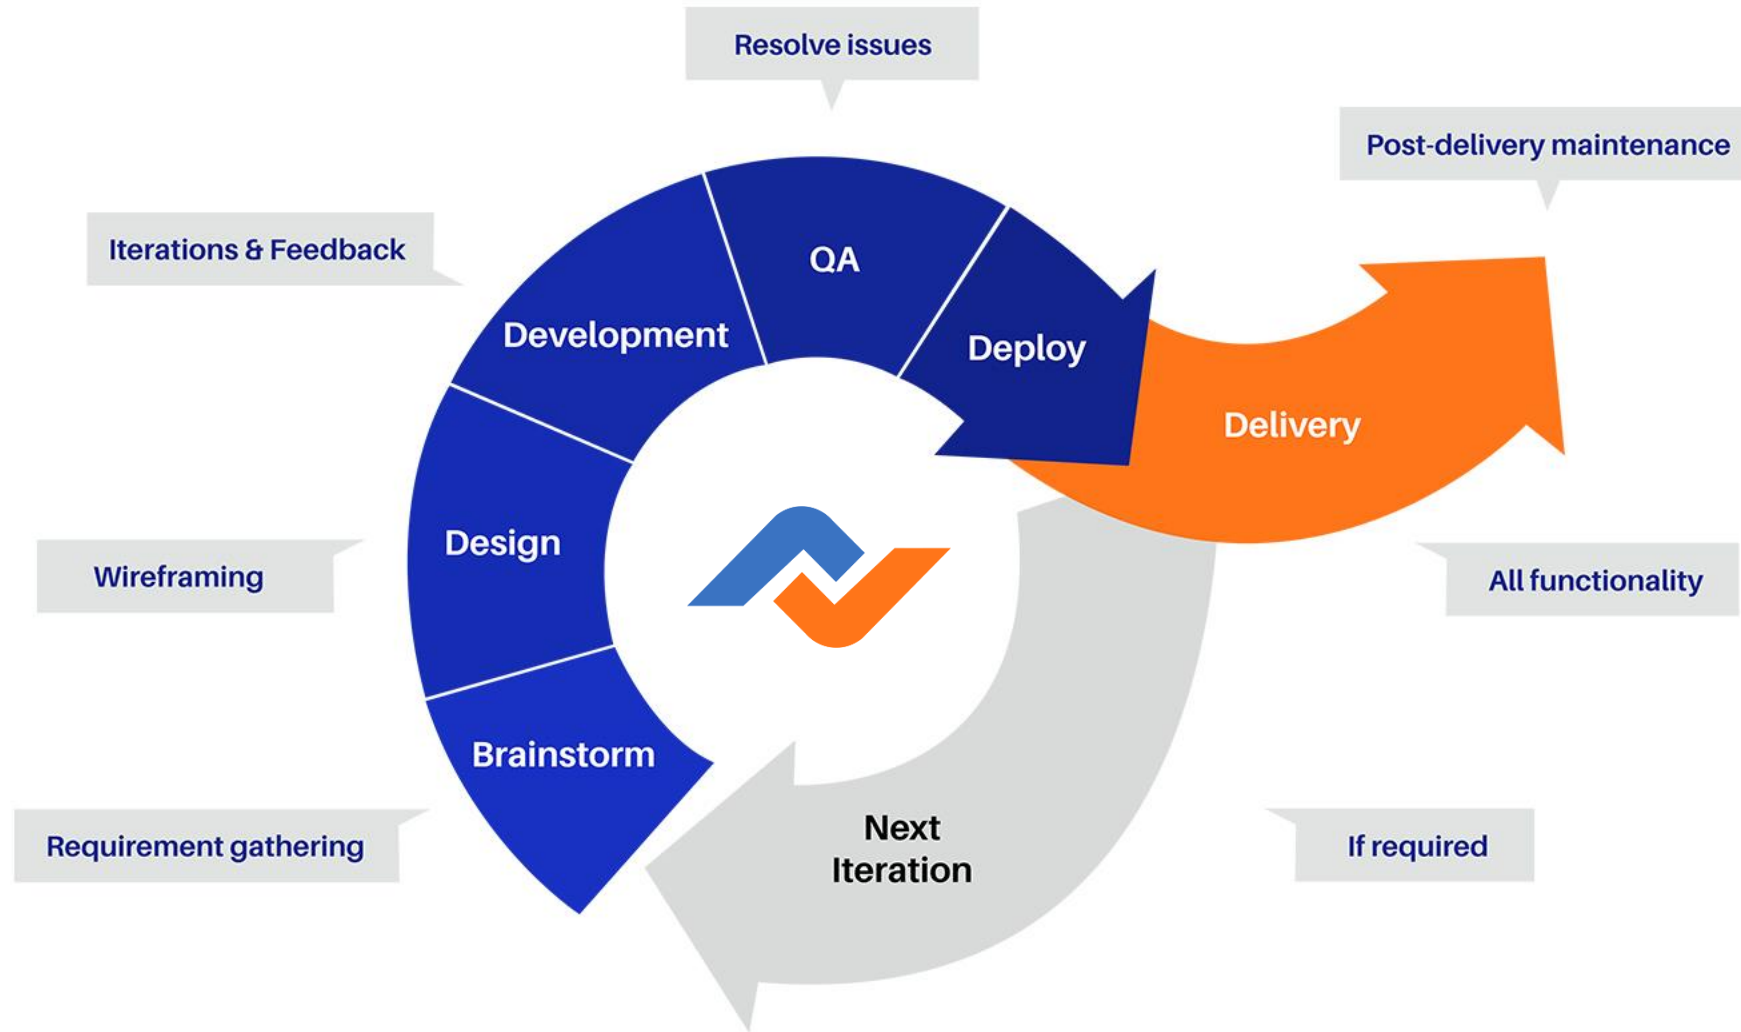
Resolve issues

Post-delivery maintenance

Iterations & Feedback

QA

Development

Deploy

Delivery

Design

Wireframing

All functionality

Brainstorm

Next Iteration

Requirement gathering

If required